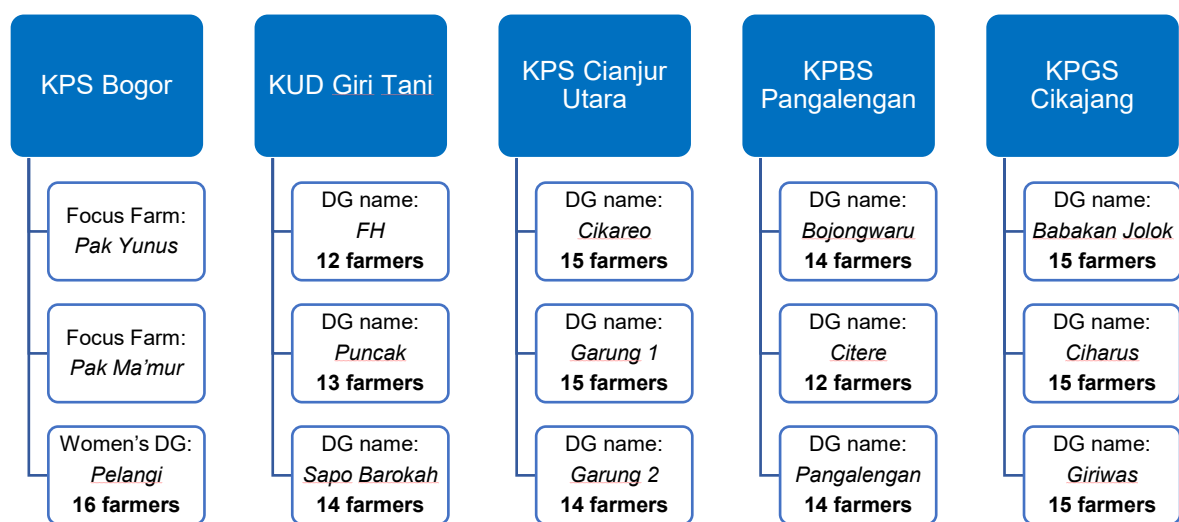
KPS Bogor

Focus Farm:
*Pak Yunus*

Focus Farm:
*Pak Ma'mur*

Women's DG:
*Pelangi*
**16 farmers**

KUD Giri Tani

DG name:
*FH*
**12 farmers**

DG name:
*Puncak*
**13 farmers**

DG name:
*Sapo Barokah*
**14 farmers**

KPS Cianjur Utara

DG name:
*Cikareo*
**15 farmers**

DG name:
*Garung 1*
**15 farmers**

DG name:
*Garung 2*
**14 farmers**

KPBS Pangalengan

DG name:
*Bojongwaru*
**14 farmers**

DG name:
*Citere*
**12 farmers**

DG name:
*Pangalengan*
**14 farmers**

KPGS Cikajang

DG name:
*Babakan Jolok*
**15 farmers**

DG name:
*Ciharus*
**15 farmers**

DG name:
*Giriwas*
**15 farmers**